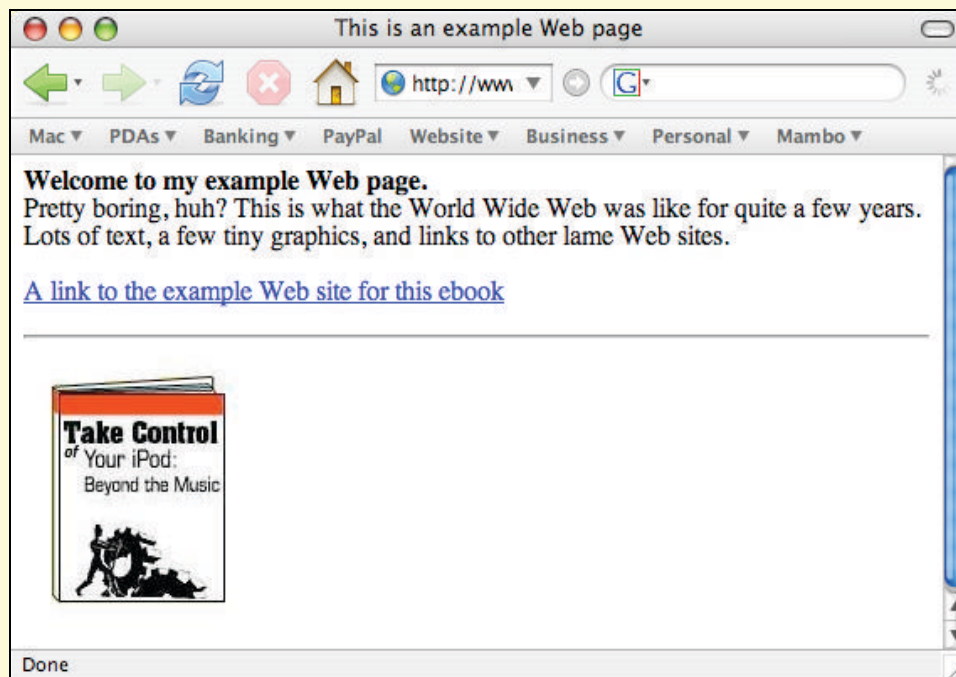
This is an example Web page

http://www

G

Mac ▾ PDAs ▾ Banking ▾ PayPal Website ▾ Business ▾ Personal ▾ Mambo ▾

**Welcome to my example Web page.**
Pretty boring, huh? This is what the World Wide Web was like for quite a few years. Lots of text, a few tiny graphics, and links to other lame Web sites.

A link to the example Web site for this ebook

Take Control of Your iPod: Beyond the Music

Done